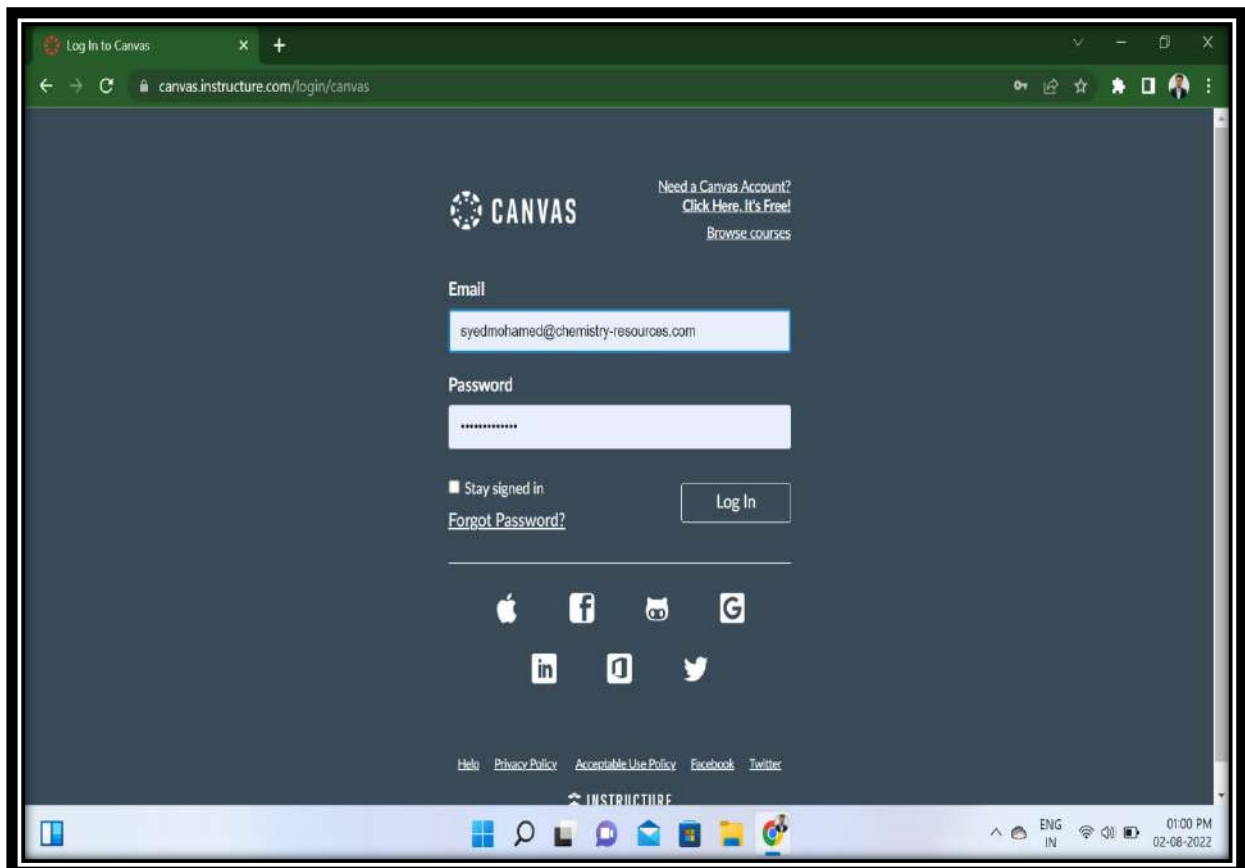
Log In to Canvas

canvas.instructure.com/login/canvas

CANVAS

Need a Canvas Account? Click Here, It's Free!

Browse courses

Email

syedmohamed@chemistry-resources.com

Password

•••••••••••••

Stay signed in

Forgot Password?

Log In

Help Privacy Policy Acceptable Use Policy Facebook Twitter

INSTRUCTURE

ENG IN

01:00 PM 02-08-2022